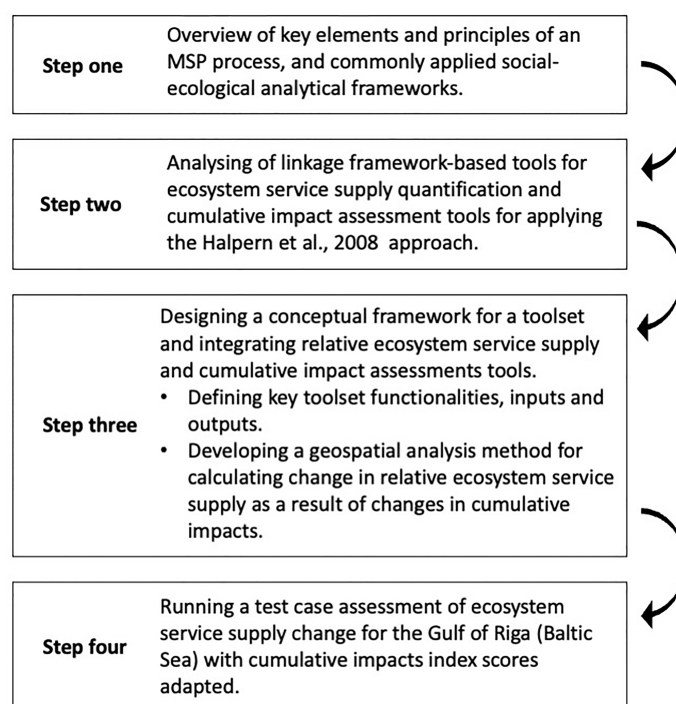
Step one

Overview of key elements and principles of an MSP process, and commonly applied social-ecological analytical frameworks.

Step two

Analysing of linkage framework-based tools for ecosystem service supply quantification and cumulative impact assessment tools for applying the Halpern et al., 2008 approach.

Step three

Designing a conceptual framework for a toolset and integrating relative ecosystem service supply and cumulative impact assessments tools.
• Defining key toolset functionalities, inputs and outputs.
• Developing a geospatial analysis method for calculating change in relative ecosystem service supply as a result of changes in cumulative impacts.

Step four

Running a test case assessment of ecosystem service supply change for the Gulf of Riga (Baltic Sea) with cumulative impacts index scores adapted.